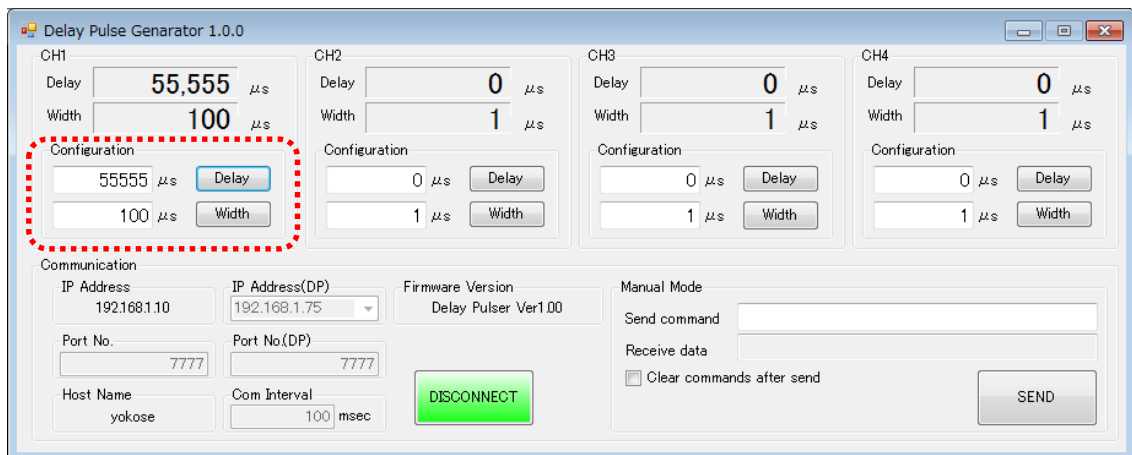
Delay Pulse Genarator 1.0.0

CH1
Delay 55,555 μs
Width 100 μs
Configuration
55555 μs Delay
100 μs Width

CH2
Delay 0 μs
Width 1 μs
Configuration
0 μs Delay
1 μs Width

CH3
Delay 0 μs
Width 1 μs
Configuration
0 μs Delay
1 μs Width

CH4
Delay 0 μs
Width 1 μs
Configuration
0 μs Delay
1 μs Width

Communication
IP Address
192.168.1.10
IP Address(DP)
192.168.1.75
Firmware Version
Delay Pulser Ver1.00
Port No.
7777
Port No.(DP)
7777
Host Name
yokose
Com Interval
100 msec
DISCONNECT

Manual Mode
Send command
Receive data
Clear commands after send
SEND